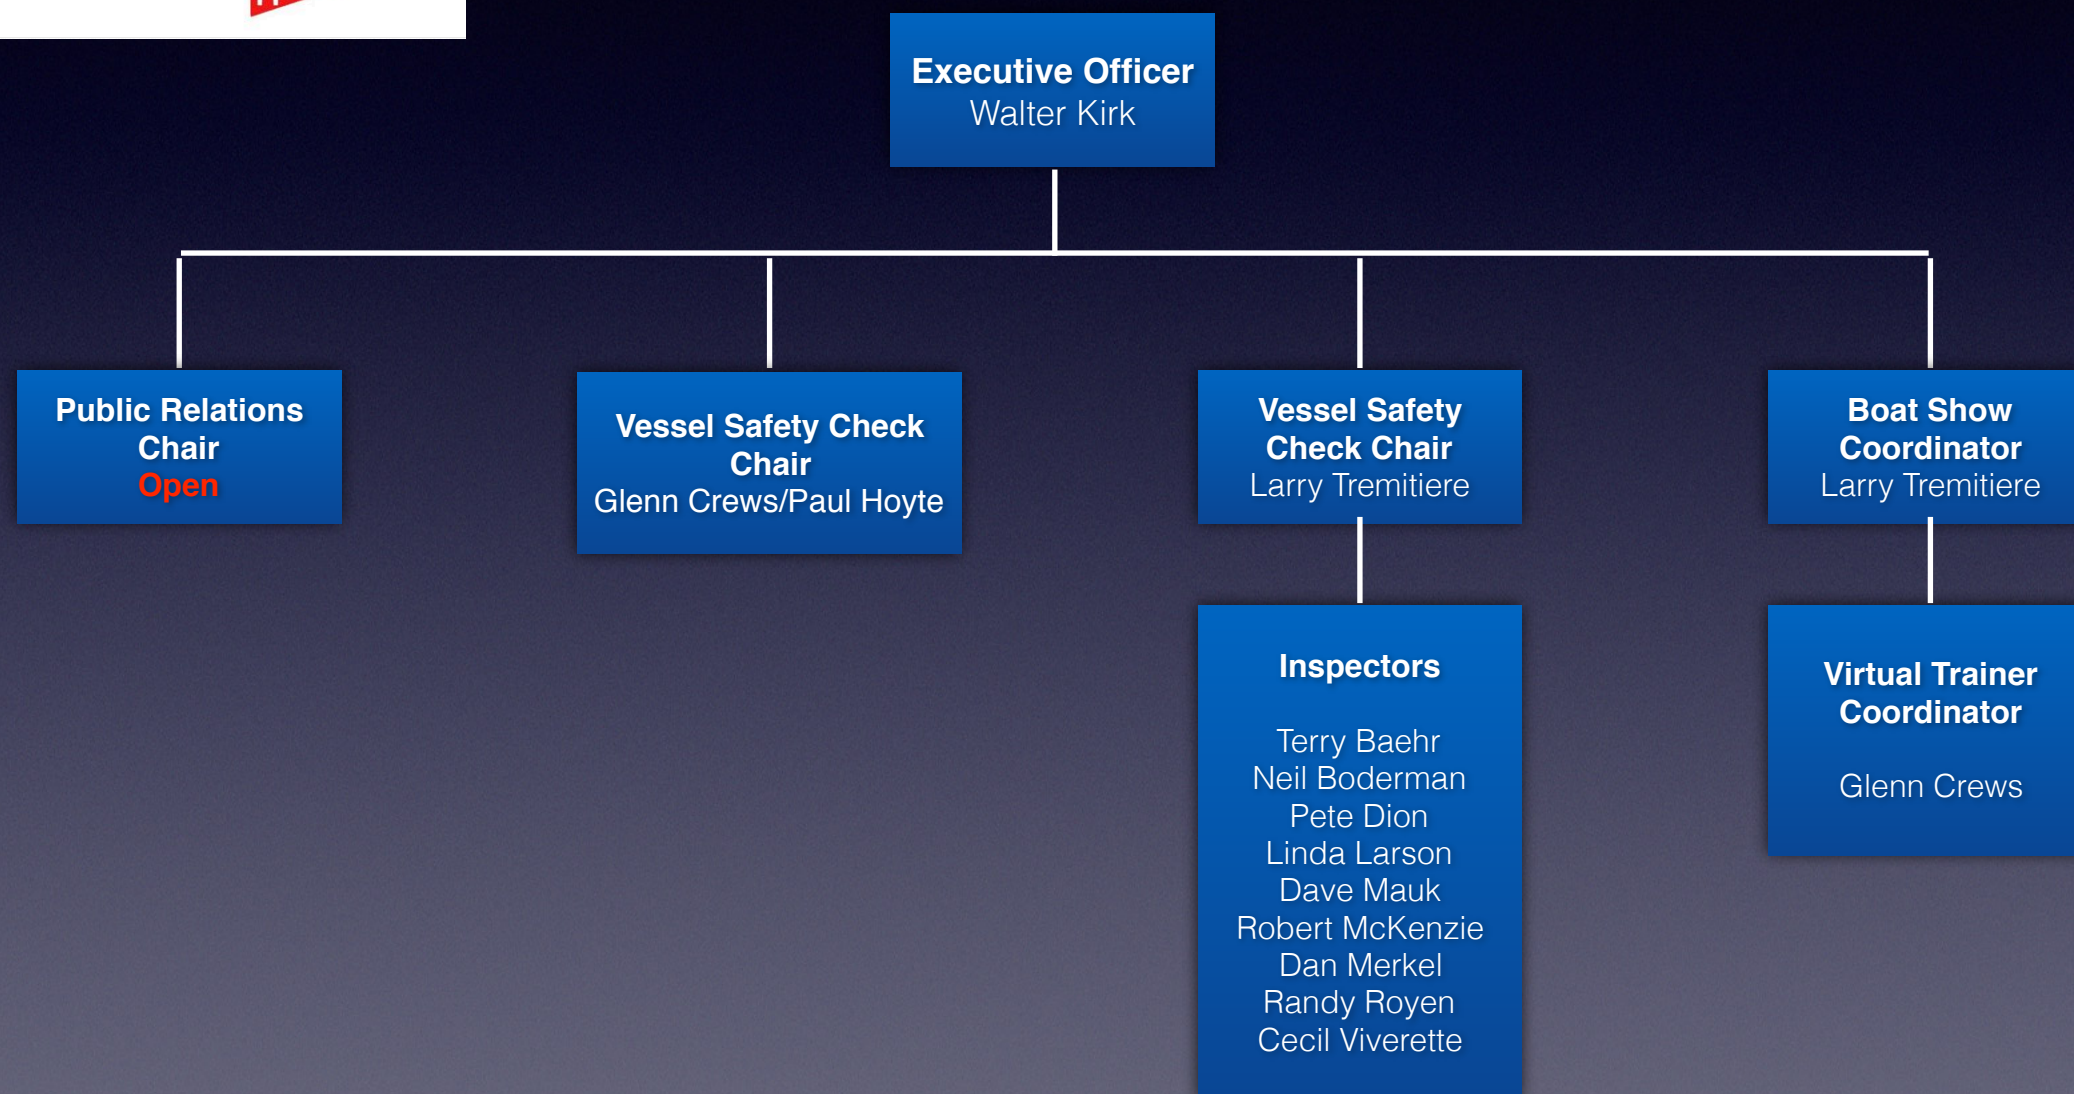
Executive Officer
Walter Kirk

Public Relations Chair
Open

Vessel Safety Check Chair
Glenn Crews/Paul Hoyte

Vessel Safety Check Chair
Larry Tremitiere

Boat Show Coordinator
Larry Tremitiere

Inspectors

Terry Baehr
Neil Boderman
Pete Dion
Linda Larson
Dave Mauk
Robert McKenzie
Dan Merkel
Randy Royen
Cecil Viverette

Virtual Trainer Coordinator

Glenn Crews